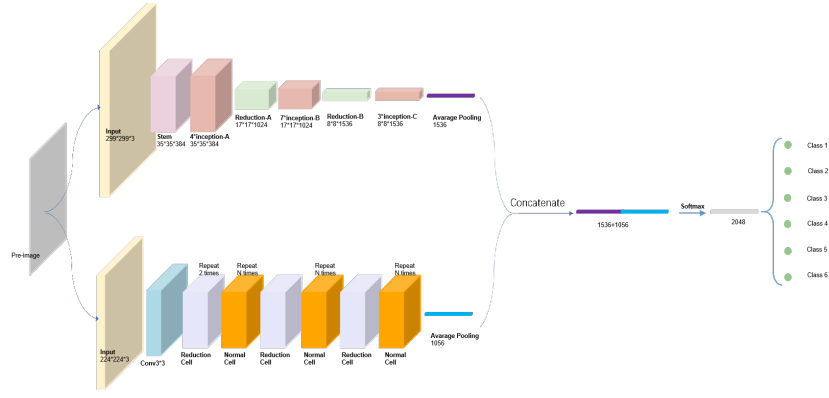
Input
299*299*3

Stem
35*35*384

4*inception-A
35*35*384

Reduction-A
17*17*1024

7*inception-B
17*17*1024

Reduction-B
8*8*1536

3*inception-C
8*8*1536

Avarage Pooling
1536

Pre-image

Input
224*224*3

Conv3*3

Repeat
2 times

Repeat
N times

Repeat
N times

Repeat
N times

Reduction Cell

Normal Cell

Reduction Cell

Normal Cell

Reduction Cell

Normal Cell

Avarage Pooling
1056

Concatenate

1536+1056

Softmax

2048

Class 1
Class 2
Class 3
Class 4
Class 5
Class 6